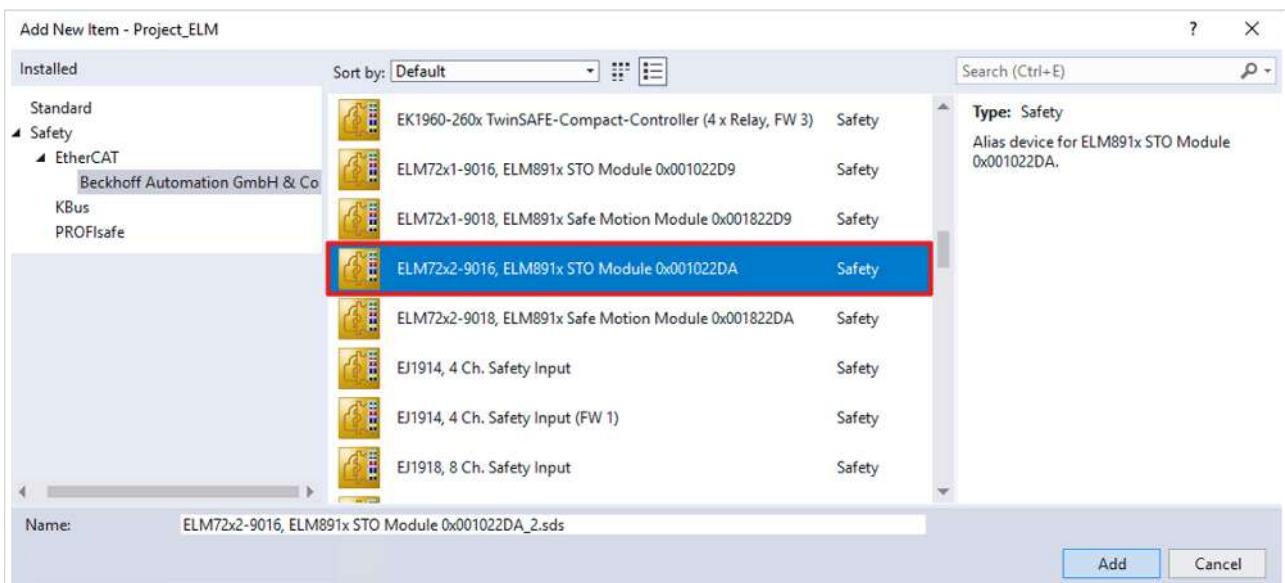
Add New Item - Project_ELM

?

×

Installed

Sort by: Default

Search (Ctrl+E)

Standard
◢ Safety
◢ EtherCAT
Beckhoff Automation GmbH & Co
KBus
PROFIsafe

| | | |
|---|---|---|
| | EK1960-260x TwinSAFE-Compact-Controller (4 x Relay, FW 3) | Safety |
| | ELM72x1-9016, ELM891x STO Module 0x001022D9 | Safety |
| | ELM72x1-9018, ELM891x Safe Motion Module 0x001822D9 | Safety |
| | ELM72x2-9016, ELM891x STO Module 0x001022DA | Safety |
| | ELM72x2-9018, ELM891x Safe Motion Module 0x001822DA | Safety |
| | EJ1914, 4 Ch. Safety Input | Safety |
| | EJ1914, 4 Ch. Safety Input (FW 1) | Safety |
| | EJ1918, 8 Ch. Safety Input | Safety |

Type: Safety
Alias device for ELM891x STO Module 0x001022DA.

Name: ELM72x2-9016, ELM891x STO Module 0x001022DA_2.sds

Add

Cancel